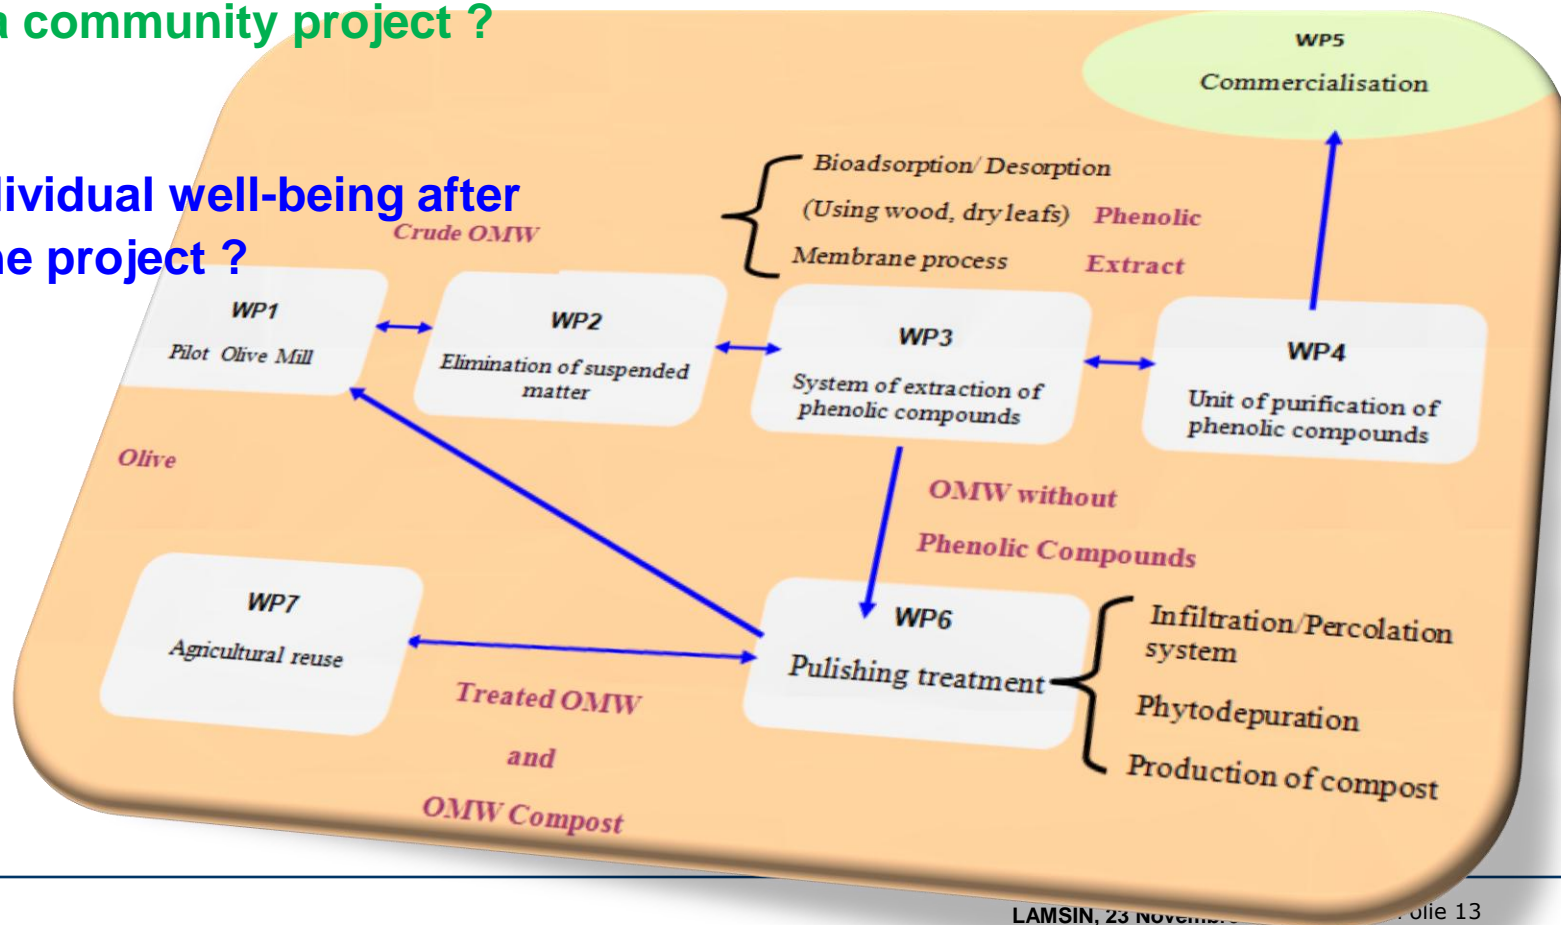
a community project ?

lividual well-being after
ne project ?

WP5
Commercialisation

Bioadsorption/ Desorption
(Using wood, dry leafs)
Membrane process

Phenolic
Extract

Crude OMW

WP1
Pilot Olive Mill

WP2
Elimination of suspended matter

WP3
System of extraction of phenolic compounds

WP4
Unit of purification of phenolic compounds

Olive

OMW without
Phenolic Compounds

WP7
Agricultural reuse

WP6
Pulishing treatment

Infiltration/Percolation system
Phytodepuration
Production of compost

Treated OMW
and
OMW Compost

LAMSIN, 23 Novem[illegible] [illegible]olie 13